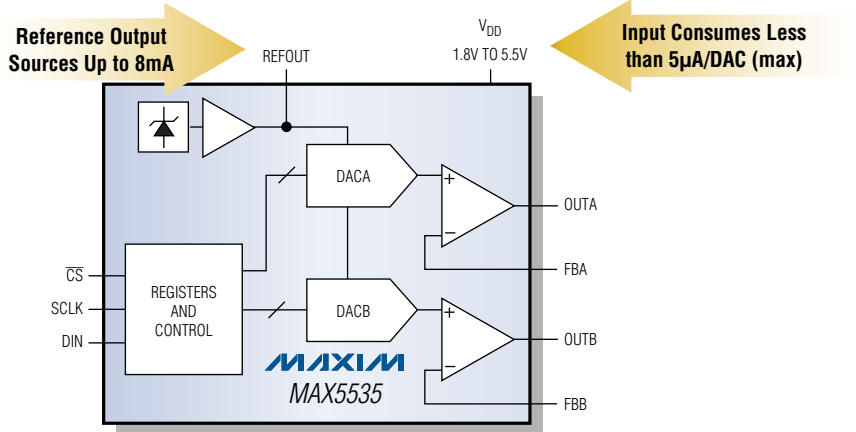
Reference Output Sources Up to 8mA

REFOUT

$V_{DD}$
1.8V TO 5.5V

Input Consumes Less than 5μA/DAC (max)

DACA

+

−

OUTA

FBA

$\overline{CS}$

SCLK

DIN

REGISTERS AND CONTROL

DACB

+

−

OUTB

MAXIM

MAX5535

FBB